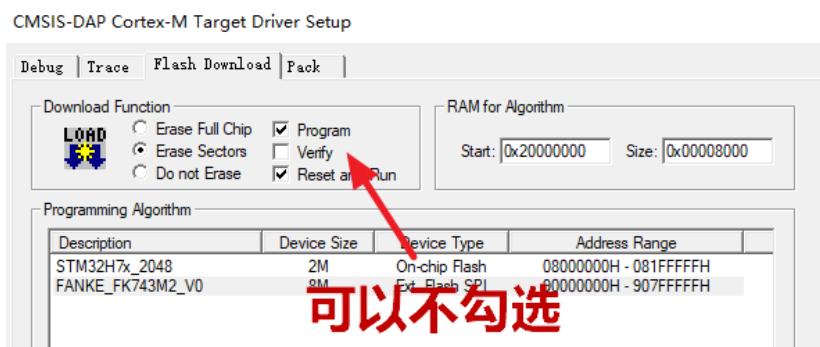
CMSIS-DAP Cortex-M Target Driver Setup

Debug | Trace | Flash Download | Pack

Download Function

LOAD

Erase Full Chip

Erase Sectors

Do not Erase

Program

Verify

Reset and Run

RAM for Algorithm

Start: 0x20000000 Size: 0x00008000

Programming Algorithm

| Description | Device Size | Device Type | Address Range |
|---|---|---|---|
| STM32H7x_2048 | 2M | On-chip Flash | 08000000H - 081FFFFFH |
| FANKE_FK743M2_V0 | 8M | Ext. Flash SPI | 90000000H - 907FFFFFH |

可以不勾选